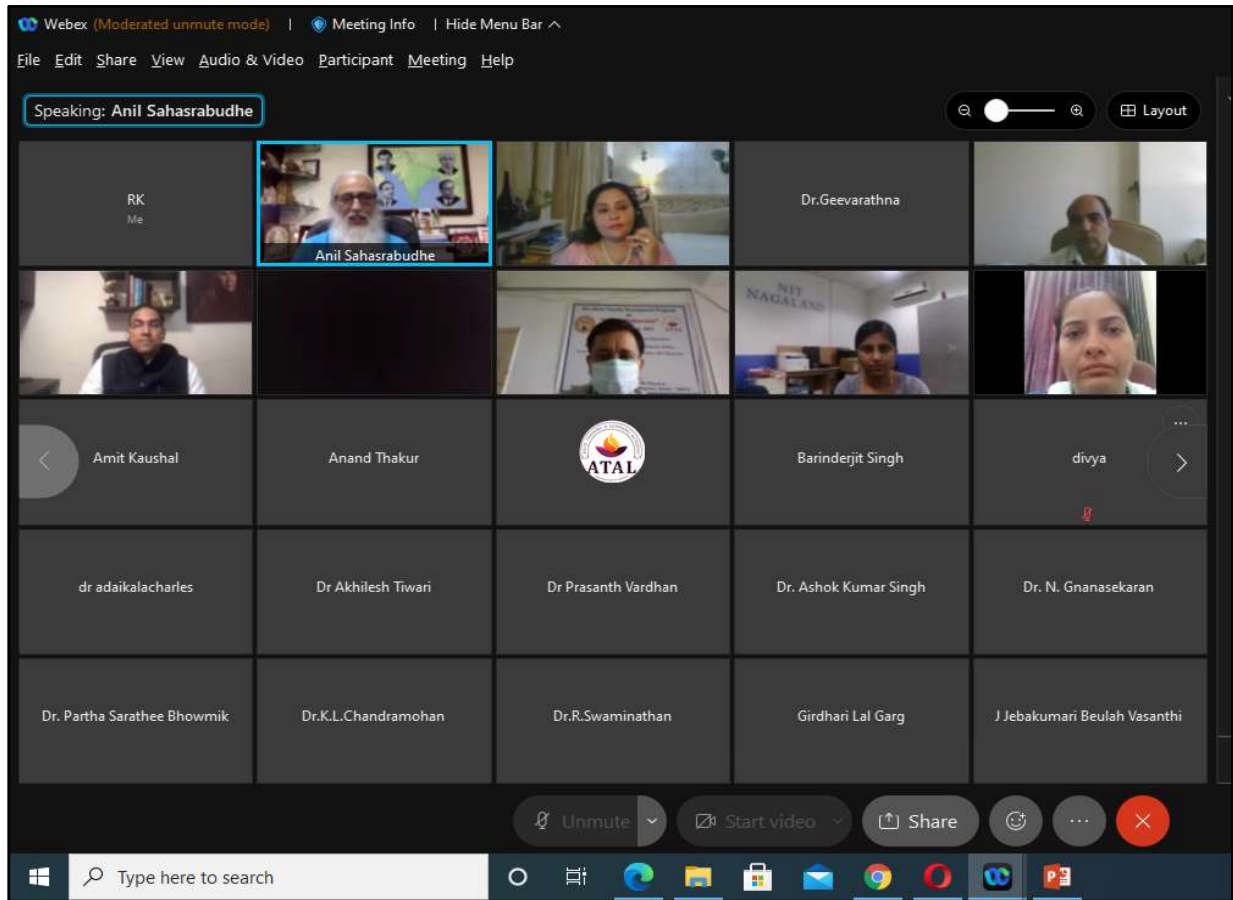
Webex (Moderated unmute mode) | Meeting Info | Hide Menu Bar

File Edit Share View Audio & Video Participant Meeting Help

Speaking: Anil Sahasrabudhe

Layout

RK
Me

Anil Sahasrabudhe

Dr.Geevarathna

NIT NAGALAND

Amit Kaushal

Anand Thakur

ATAL

Barinderjit Singh

divya

dr adaikalacharles

Dr Akhilesh Tiwari

Dr Prasanth Vardhan

Dr. Ashok Kumar Singh

Dr. N. Gnanasekaran

Dr. Partha Sarathee Bhowmik

Dr.K.L.Chandramohan

Dr.R.Swaminathan

Girdhari Lal Garg

J Jebakumari Beulah Vasanthi

Unmute

Start video

Share

Type here to search